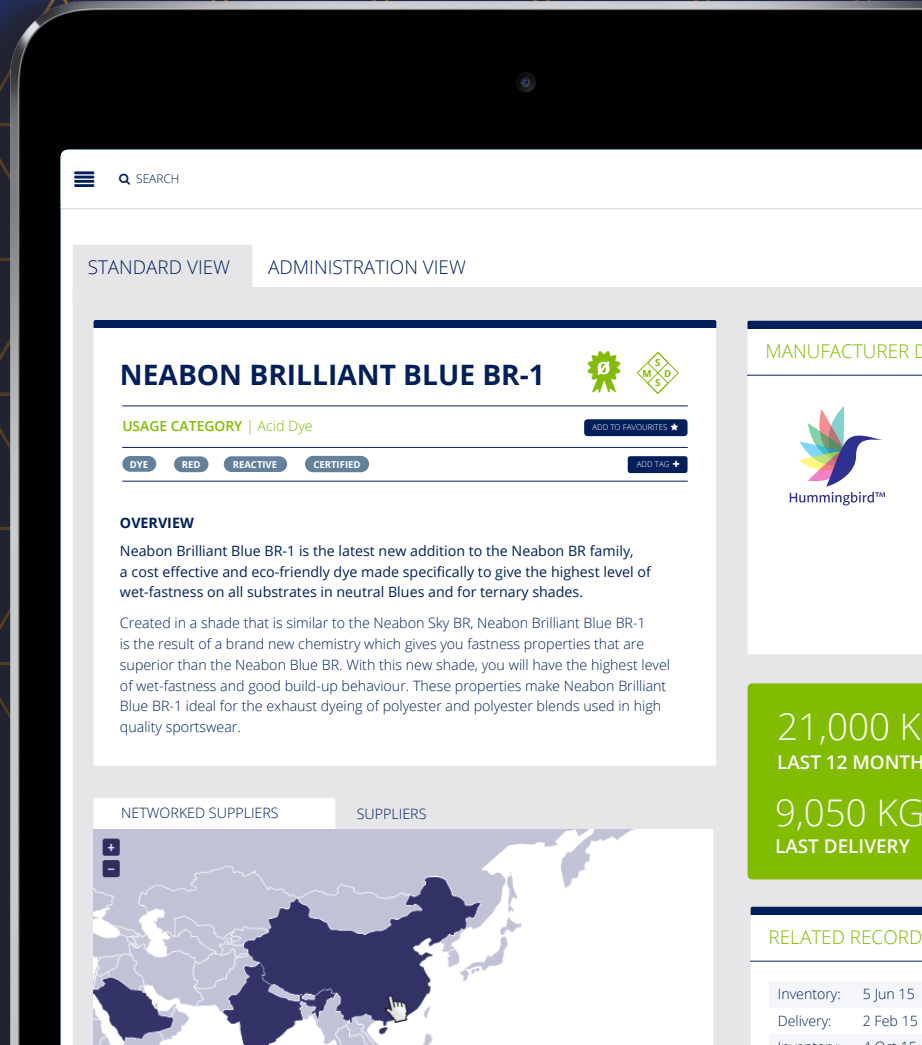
SEARCH

STANDARD VIEW
ADMINISTRATION VIEW

NEABON BRILLIANT BLUE BR-1

S M D S

USAGE CATEGORY | Acid Dye
ADD TO FAVOURITES

DYE
RED
REACTIVE
CERTIFIED
ADD TAG

OVERVIEW

Neabon Brilliant Blue BR-1 is the latest new addition to the Neabon BR family, a cost effective and eco-friendly dye made specifically to give the highest level of wet-fastness on all substrates in neutral Blues and for ternary shades.

Created in a shade that is similar to the Neabon Sky BR, Neabon Brilliant Blue BR-1 is the result of a brand new chemistry which gives you fastness properties that are superior than the Neabon Blue BR. With this new shade, you will have the highest level of wet-fastness and good build-up behaviour. These properties make Neabon Brilliant Blue BR-1 ideal for the exhaust dyeing of polyester and polyester blends used in high quality sportswear.

NETWORKED SUPPLIERS
SUPPLIERS

+
−

MANUFACTURER D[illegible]

Hummingbird™

21,000 K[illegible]
LAST 12 MONTH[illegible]
9,050 KG
LAST DELIVERY

RELATED RECORD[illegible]

| Inventory: | 5 Jun 15 |
| Delivery: | 2 Feb 15 |
| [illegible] | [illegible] |